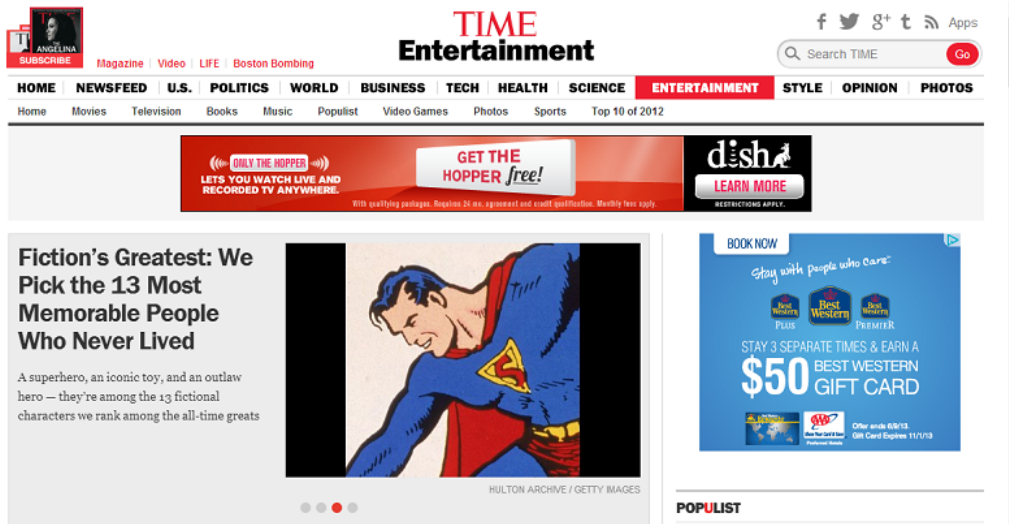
T ANGELINA
SUBSCRIBE

Magazine | Video | LIFE | Boston Bombing

TIME
Entertainment

Apps

Search TIME Go

HOME | NEWSFEED | U.S. | POLITICS | WORLD | BUSINESS | TECH | HEALTH | SCIENCE | ENTERTAINMENT | STYLE | OPINION | PHOTOS

Home | Movies | Television | Books | Music | Populist | Video Games | Photos | Sports | Top 10 of 2012

ONLY THE HOPPER LETS YOU WATCH LIVE AND RECORDED TV ANYWHERE.
GET THE HOPPER free!
dish
LEARN MORE
With qualifying packages. Requires 24 mo. agreement and credit qualification. Monthly fees apply.
RESTRICTIONS APPLY.

Fiction's Greatest: We Pick the 13 Most Memorable People Who Never Lived

A superhero, an iconic toy, and an outlaw hero — they're among the 13 fictional characters we rank among the all-time greats

HULTON ARCHIVE / GETTY IMAGES

BOOK NOW
Stay with people who care.
Best Western PLUS
Best Western
Best Western PREMIER
STAY 3 SEPARATE TIMES & EARN A
$50 BEST WESTERN GIFT CARD
Offer ends 6/9/13. Gift Card Expires 11/1/13

POPULIST